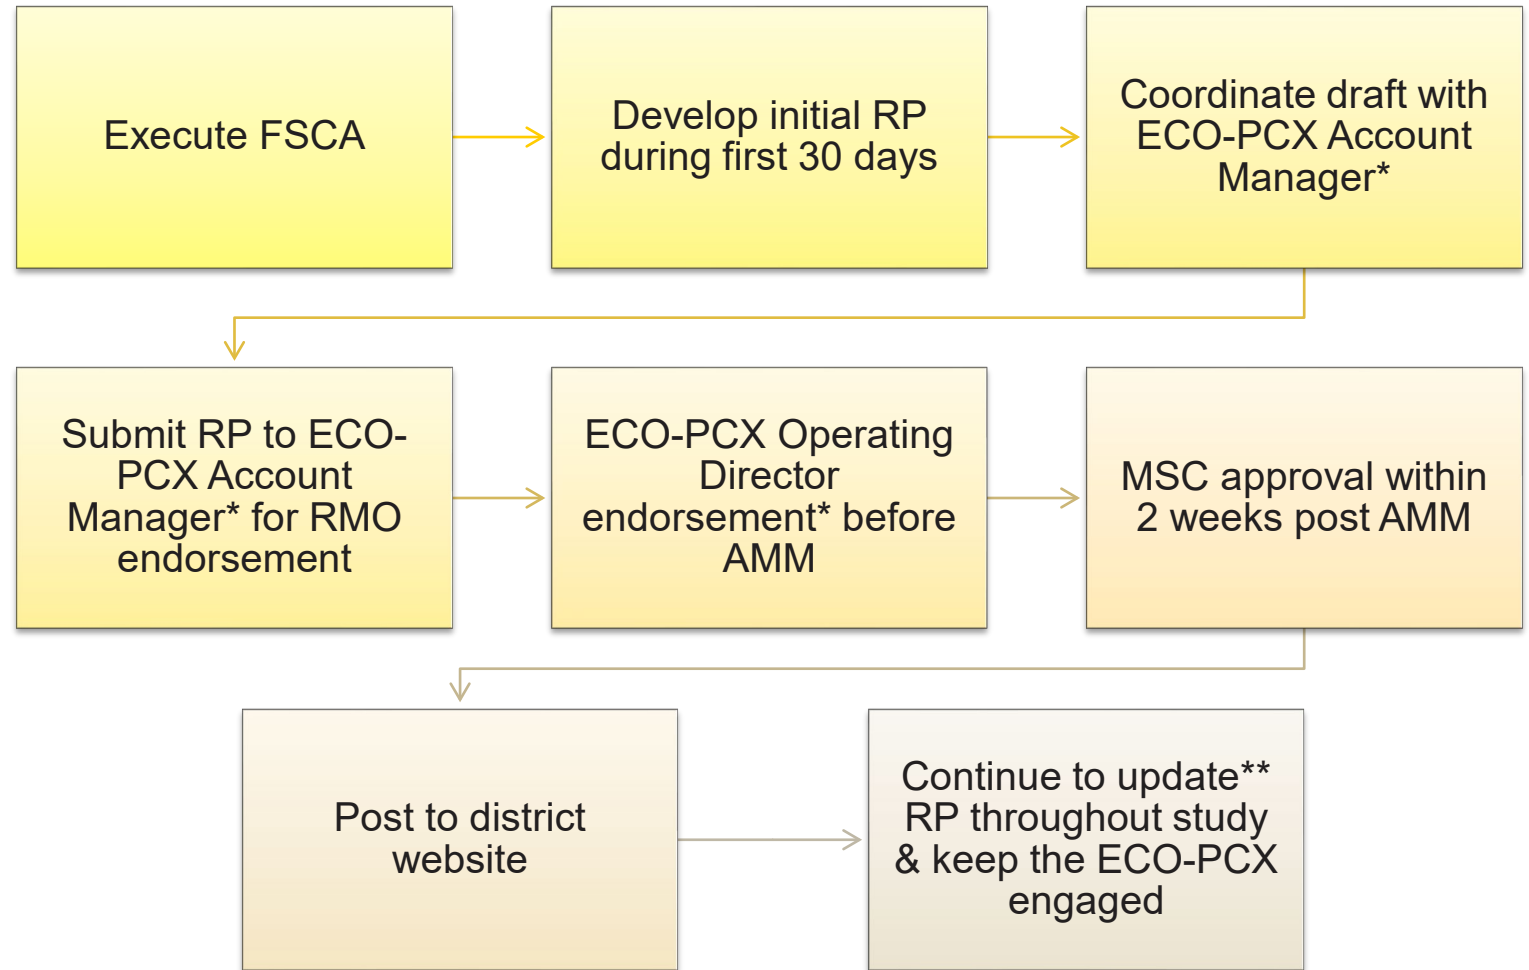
Execute FSCA

Develop initial RP during first 30 days

Coordinate draft with ECO-PCX Account Manager*

Submit RP to ECO-PCX Account Manager* for RMO endorsement

ECO-PCX Operating Director endorsement* before AMM

MSC approval within 2 weeks post AMM

Post to district website

Continue to update** RP throughout study & keep the ECO-PCX engaged